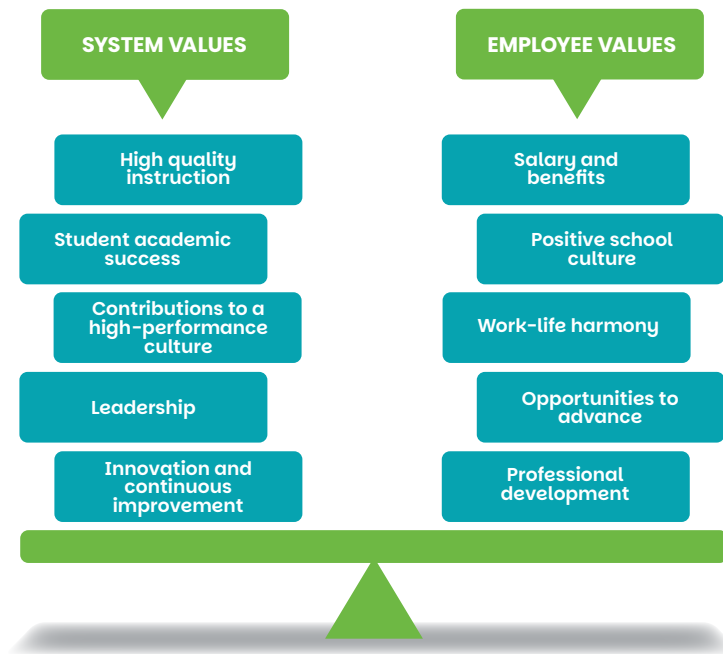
SYSTEM VALUES

High quality instruction

Student academic success

Contributions to a high-performance culture

Leadership

Innovation and continuous improvement

EMPLOYEE VALUES

Salary and benefits

Positive school culture

Work-life harmony

Opportunities to advance

Professional development